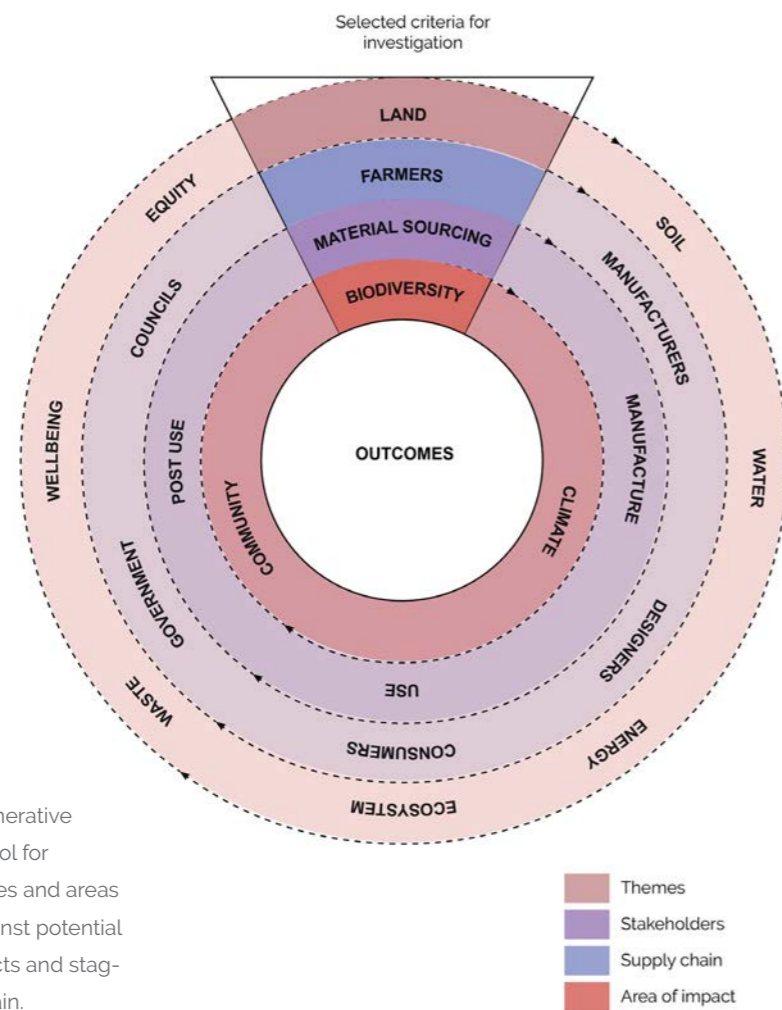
Selected criteria for investigation

LAND

FARMERS

MATERIAL SOURCING

BIODIVERSITY

EQUITY

SOIL

COUNCILS

MANUFACTURERS

WELLBEING

POST USE

OUTCOMES

MANUFACTURE

WATER

COMMUNITY

CLIMATE

GOVERNMENT

DESIGNERS

USE

WASTE

CONSUMERS

ENERGY

ECOSYSTEM

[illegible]nerative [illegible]ol for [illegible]es and areas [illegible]nst potential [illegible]cts and stag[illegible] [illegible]in.

Themes

Stakeholders

Supply chain

Area of impact